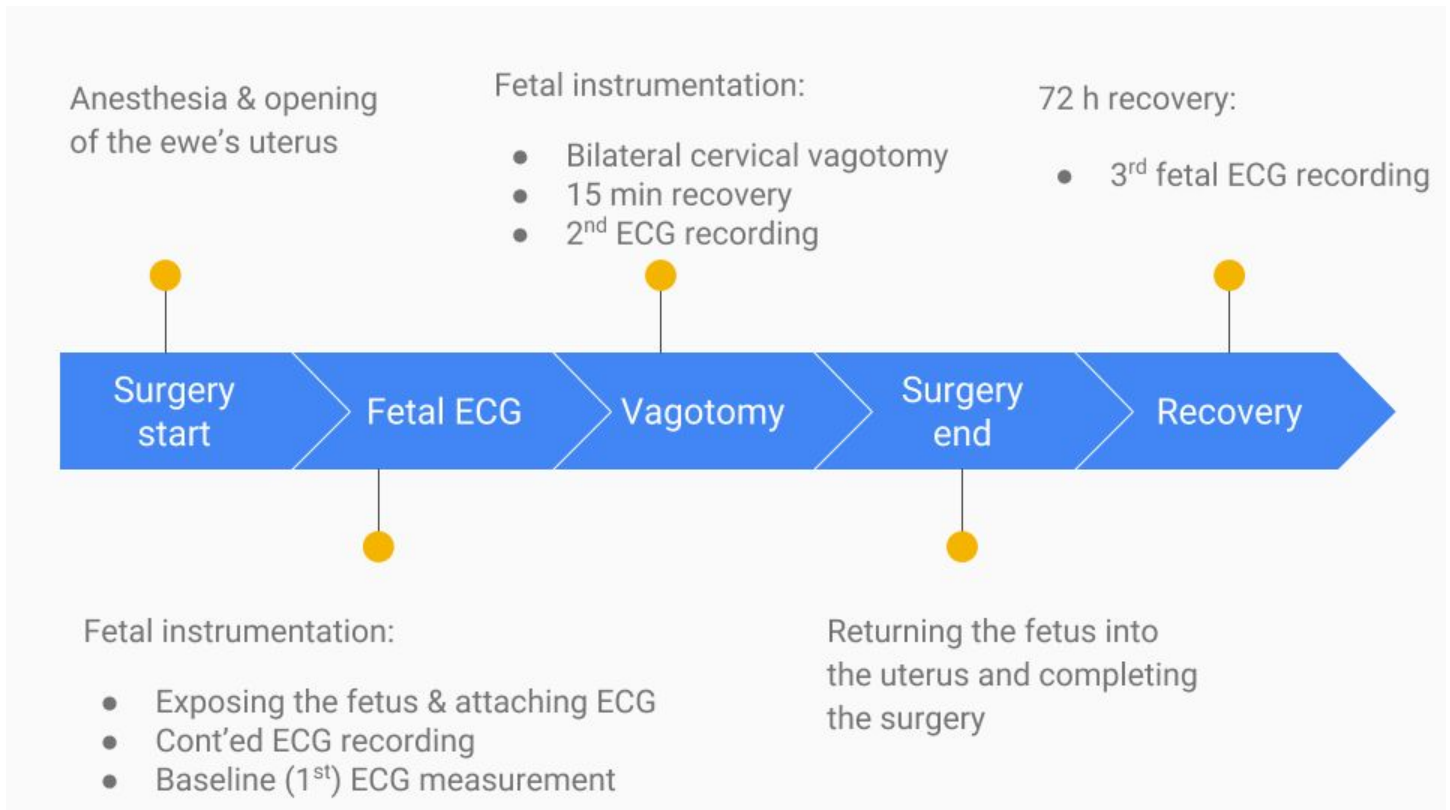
Anesthesia & opening of the ewe's uterus

Fetal instrumentation:
- Bilateral cervical vagotomy
- 15 min recovery
- 2$^{nd}$ ECG recording

72 h recovery:
- 3$^{rd}$ fetal ECG recording

Surgery start

Fetal ECG

Vagotomy

Surgery end

Recovery

Fetal instrumentation:
- Exposing the fetus & attaching ECG
- Cont'ed ECG recording
- Baseline (1$^{st}$) ECG measurement

Returning the fetus into the uterus and completing the surgery